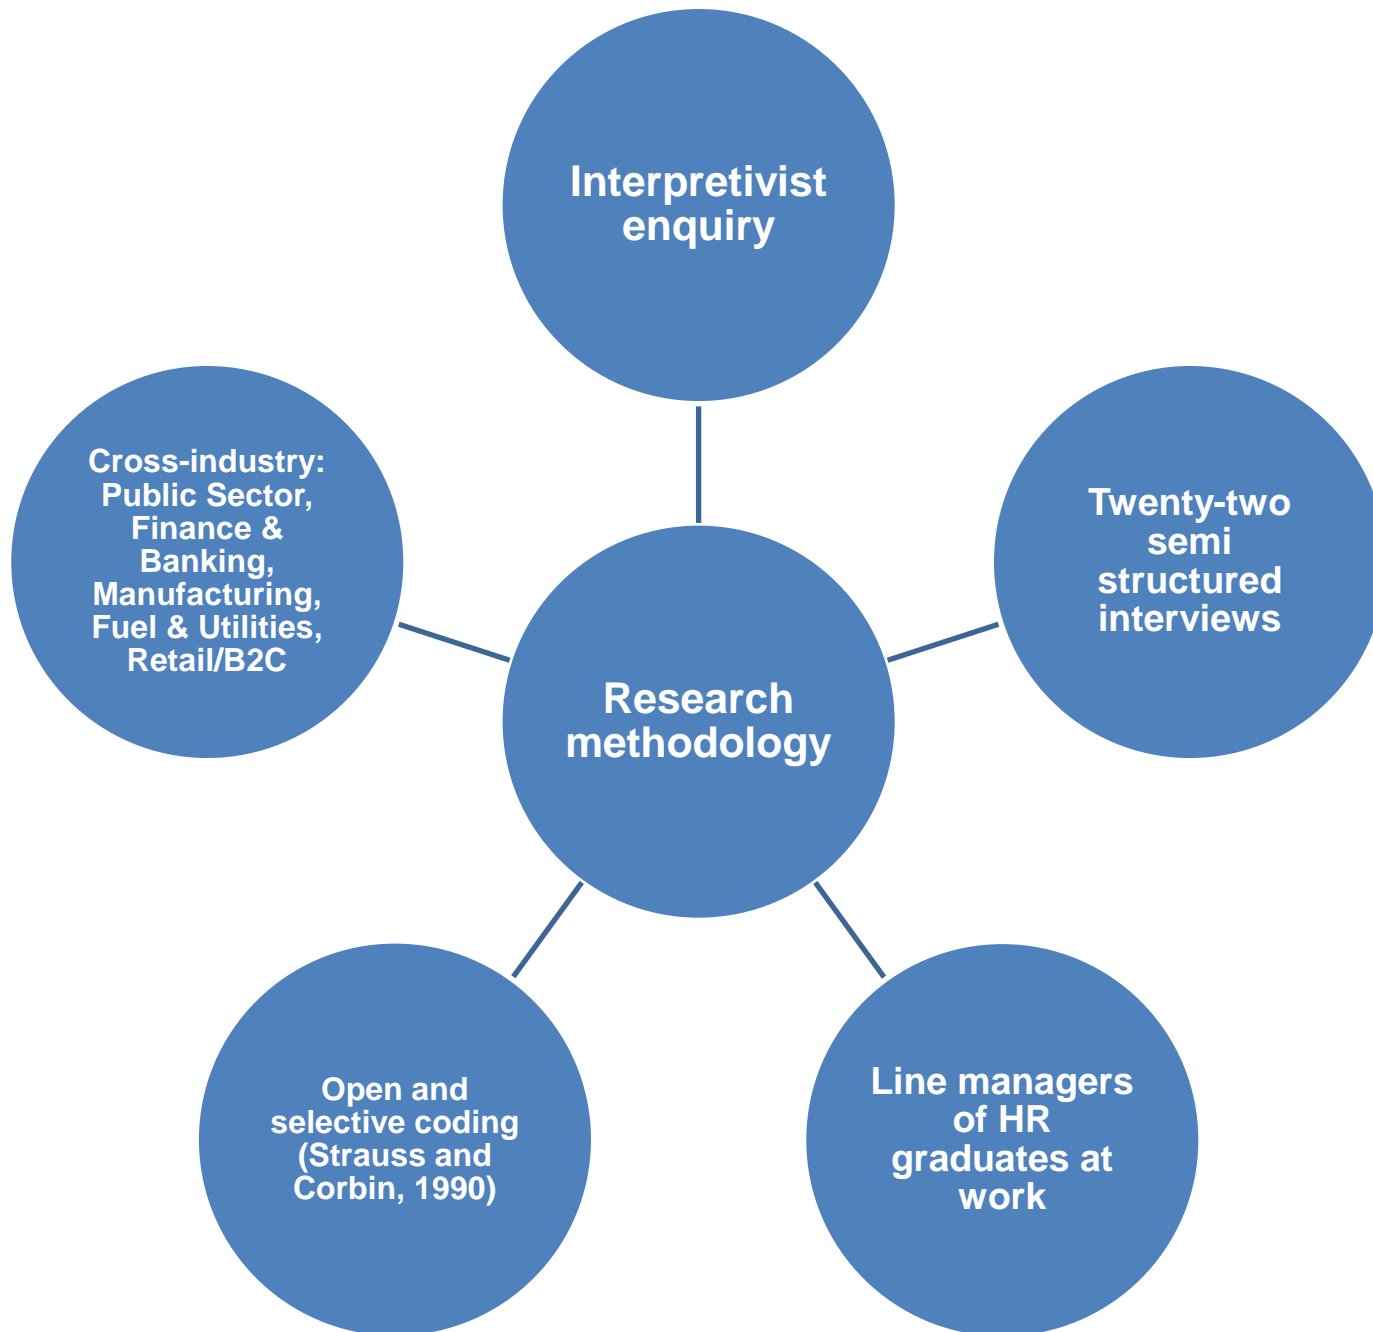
Interpretivist enquiry

Cross-industry: Public Sector, Finance & Banking, Manufacturing, Fuel & Utilities, Retail/B2C

Twenty-two semi structured interviews

Research methodology

Open and selective coding (Strauss and Corbin, 1990)

Line managers of HR graduates at work